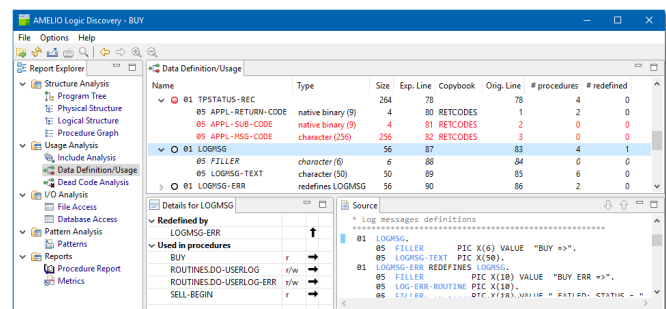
AMELIO Logic Discovery - BUY

File Options Help

Report Explorer

Structure Analysis
Program Tree
Physical Structure
Logical Structure
Procedure Graph
Usage Analysis
Include Analysis
Data Definition/Usage
Dead Code Analysis
I/O Analysis
File Access
Database Access
Pattern Analysis
Patterns
Reports
Procedure Report
Metrics

Data Definition/Usage

| Name | Type | Size | Exp. Line | Copybook | Orig. Line | # procedures | # redefined |
|---|---|---|---|---|---|---|---|
| 01 TPSTATUS-REC | | 264 | 78 | | 78 | 4 | 0 |
| 05 APPL-RETURN-CODE | native binary (9) | 4 | 80 | RETCODES | 1 | 2 | 0 |
| 05 APPL-SUB-CODE | native binary (9) | 4 | 81 | RETCODES | 2 | 0 | 0 |
| 05 APPL-MSG-CODE | character (256) | 256 | 82 | RETCODES | 3 | 0 | 0 |
| 01 LOGMSG | | 56 | 87 | | 83 | 4 | 1 |
| 05 FILLER | character (6) | 6 | 88 | | 84 | 0 | 0 |
| 05 LOGMSG-TEXT | character (50) | 50 | 89 | | 85 | 6 | 0 |
| 01 LOGMSG-ERR | redefines LOGMSG | 56 | 90 | | 86 | 2 | 0 |

Details for LOGMSG

| Redefined by | | |
|---|---|---|
| LOGMSG-ERR | | ↑ |
| Used in procedures | | |
| BUY | r | → |
| ROUTINES.DO-USERLOG | r/w | → |
| ROUTINES.DO-USERLOG-ERR | r/w | → |
| SELL-BEGIN | r | → |

Source

* Log messages definitions
*****************************************************************
01 LOGMSG.
05 FILLER PIC X(6) VALUE "BUY =>".
05 LOGMSG-TEXT PIC X(50).
01 LOGMSG-ERR REDEFINES LOGMSG.
05 FILLER PIC X(10) VALUE "BUY ERR =>".
05 LOG-ERR-ROUTINE PIC X(10).
05 FILLER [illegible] PIC X(18) VALUE " FAILED: STATUS = "